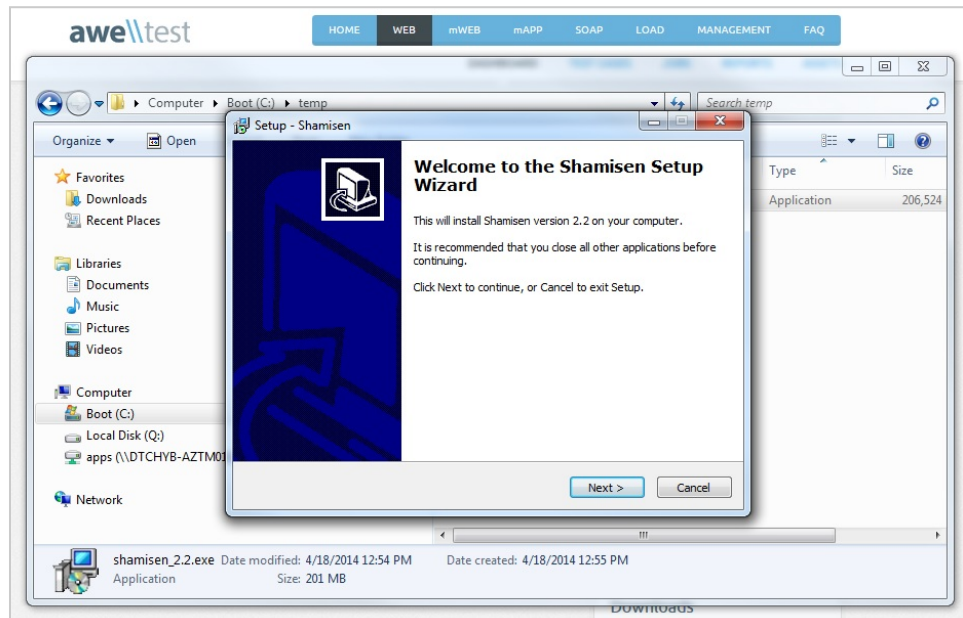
awe\\test

HOME WEB mWEB mAPP SOAP LOAD MANAGEMENT FAQ

Computer ▸ Boot (C:) ▸ temp

Search temp

Organize ▾ Open

Favorites
Downloads
Recent Places

Libraries
Documents
Music
Pictures
Videos

Computer
Boot (C:)
Local Disk (Q:)
apps (\\DTCHYB-AZTM01

Network

Type
Size
Application
206,524

Setup - Shamisen

Welcome to the Shamisen Setup Wizard

This will install Shamisen version 2.2 on your computer.

It is recommended that you close all other applications before continuing.

Click Next to continue, or Cancel to exit Setup.

Next >
Cancel

shamisen_2.2.exe Date modified: 4/18/2014 12:54 PM Date created: 4/18/2014 12:55 PM
Application Size: 201 MB

Downloads